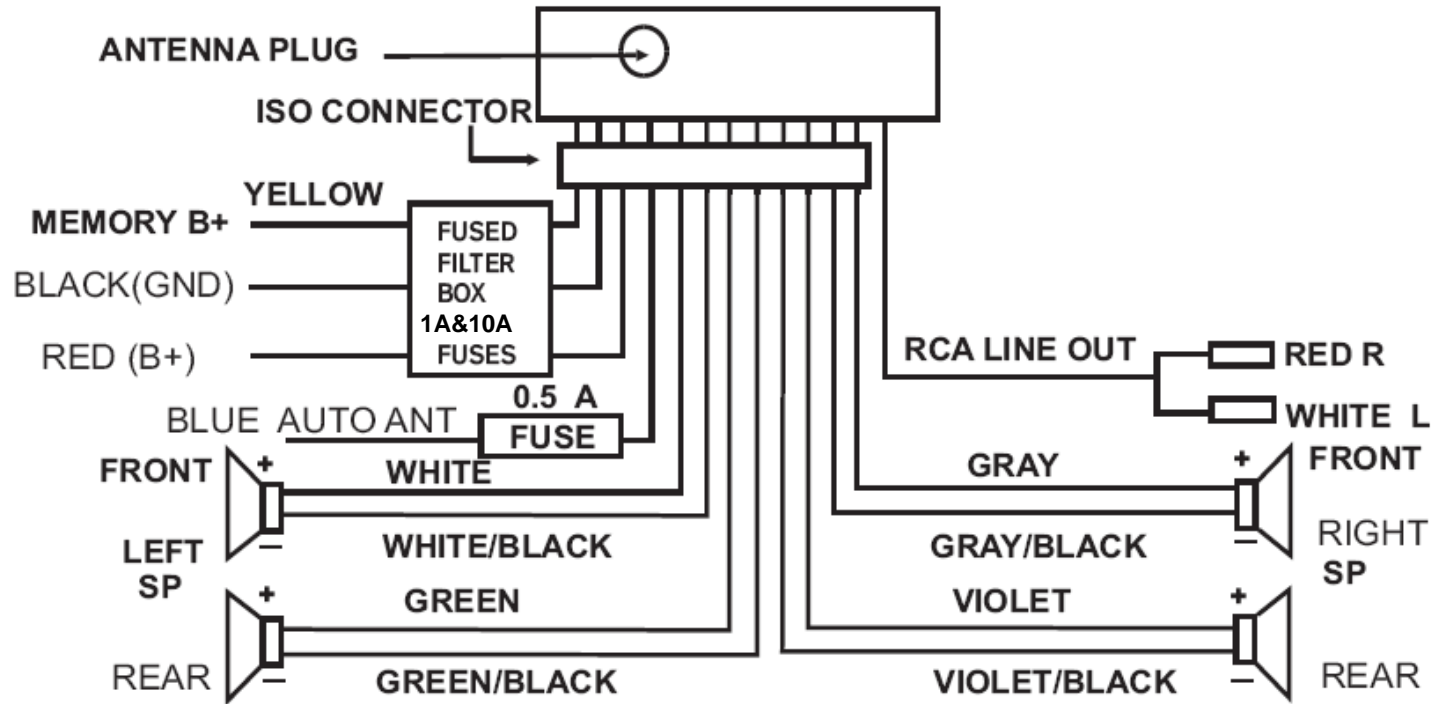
ANTENNA PLUG

ISO CONNECTOR

YELLOW

MEMORY B+

BLACK(GND)

RED (B+)

FUSED FILTER BOX 1A&10A FUSES

0.5 A

BLUE AUTO ANT

FUSE

RCA LINE OUT

RED R

WHITE L

FRONT

+

WHITE

GRAY

+

FRONT

–

LEFT SP

WHITE/BLACK

GRAY/BLACK

–

RIGHT SP

+

GREEN

VIOLET

+

REAR

–

GREEN/BLACK

VIOLET/BLACK

–

REAR